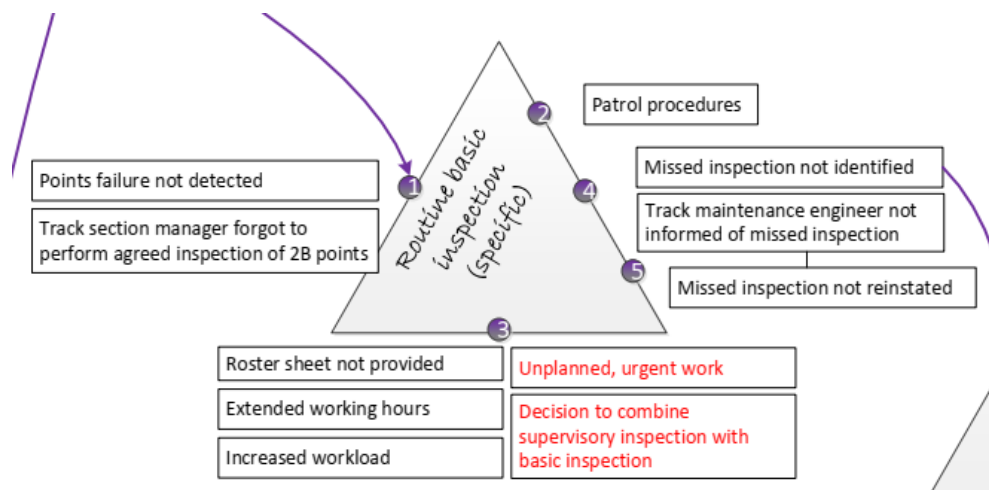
Points failure not detected

Track section manager forgot to perform agreed inspection of 2B points

1

2

Patrol procedures

Routine basic inspection (specific)

Missed inspection not identified

4

Track maintenance engineer not informed of missed inspection

5

Missed inspection not reinstated

3

Roster sheet not provided

Unplanned, urgent work

Extended working hours

Decision to combine supervisory inspection with basic inspection

Increased workload